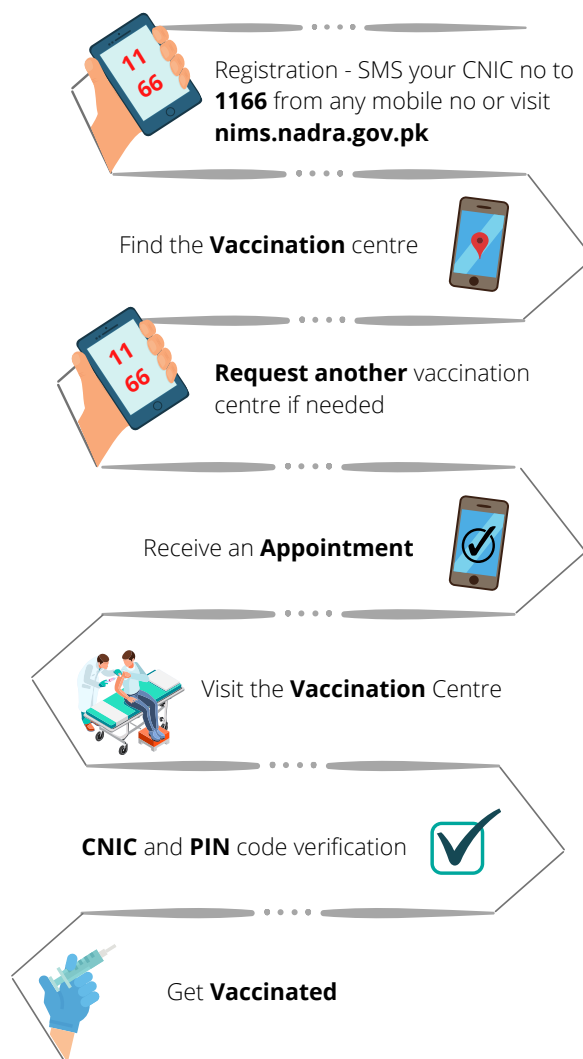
11
66

Registration - SMS your CNIC no to **1166** from any mobile no or visit **nims.nadra.gov.pk**

Find the **Vaccination** centre

11
66

**Request another** vaccination centre if needed

Receive an **Appointment**

Visit the **Vaccination** Centre

**CNIC** and **PIN** code verification

Get **Vaccinated**